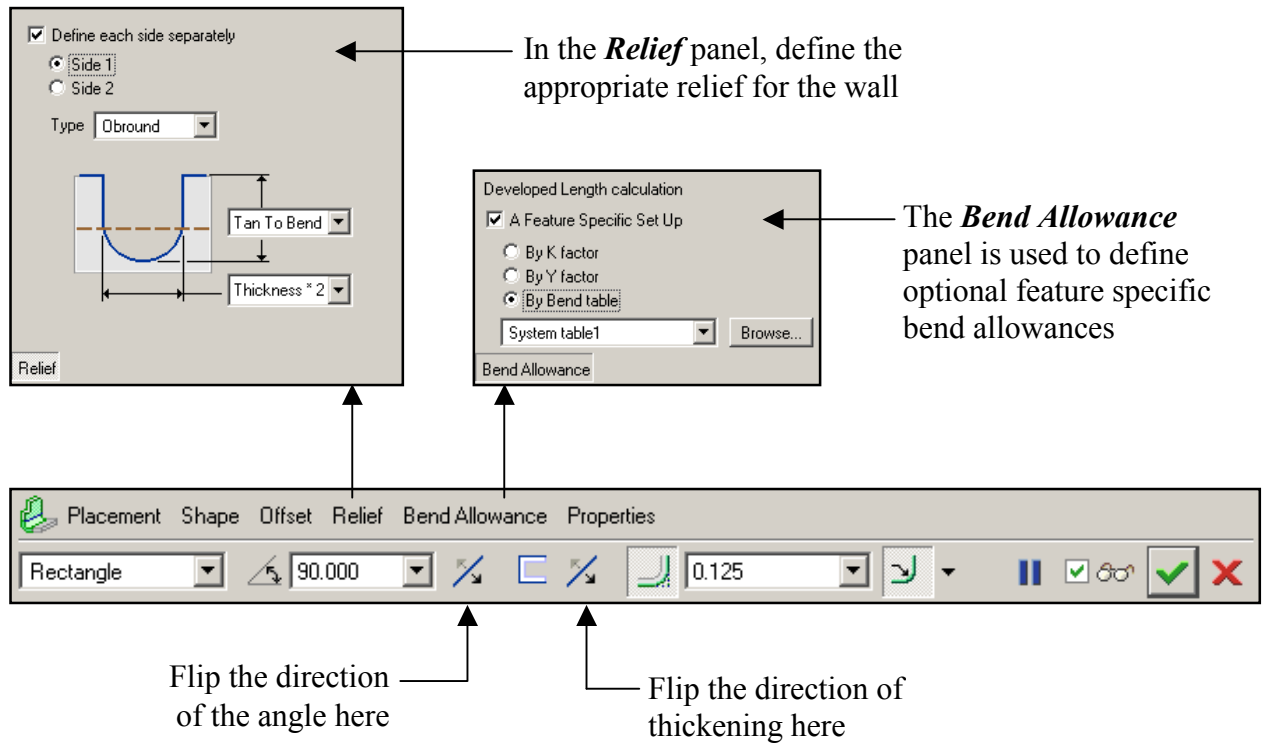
Define each side separately
Side 1
Side 2
Type Obround
Tan To Bend
Thickness * 2
Relief

In the ***Relief*** panel, define the appropriate relief for the wall

Developed Length calculation
A Feature Specific Set Up
By K factor
By Y factor
By Bend table
System table1
Browse...
Bend Allowance

The ***Bend Allowance*** panel is used to define optional feature specific bend allowances

Placement Shape Offset Relief Bend Allowance Properties
Rectangle
90.000
0.125

Flip the direction of the angle here

Flip the direction of thickening here